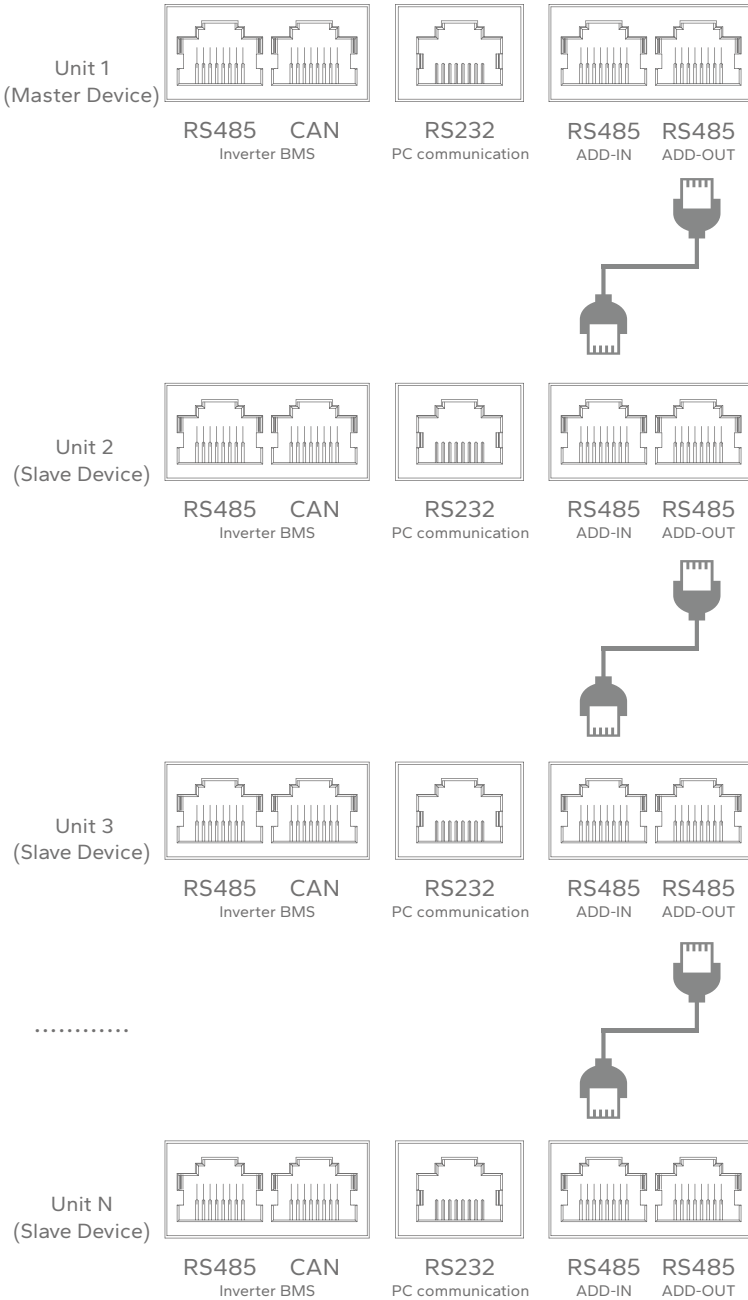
Unit 1
(Master Device)

RS485 CAN
Inverter BMS

RS232
PC communication

RS485 RS485
ADD-IN ADD-OUT

Unit 2
(Slave Device)

RS485 CAN
Inverter BMS

RS232
PC communication

RS485 RS485
ADD-IN ADD-OUT

Unit 3
(Slave Device)

RS485 CAN
Inverter BMS

RS232
PC communication

RS485 RS485
ADD-IN ADD-OUT

............

Unit N
(Slave Device)

RS485 CAN
Inverter BMS

RS232
PC communication

RS485 RS485
ADD-IN ADD-OUT